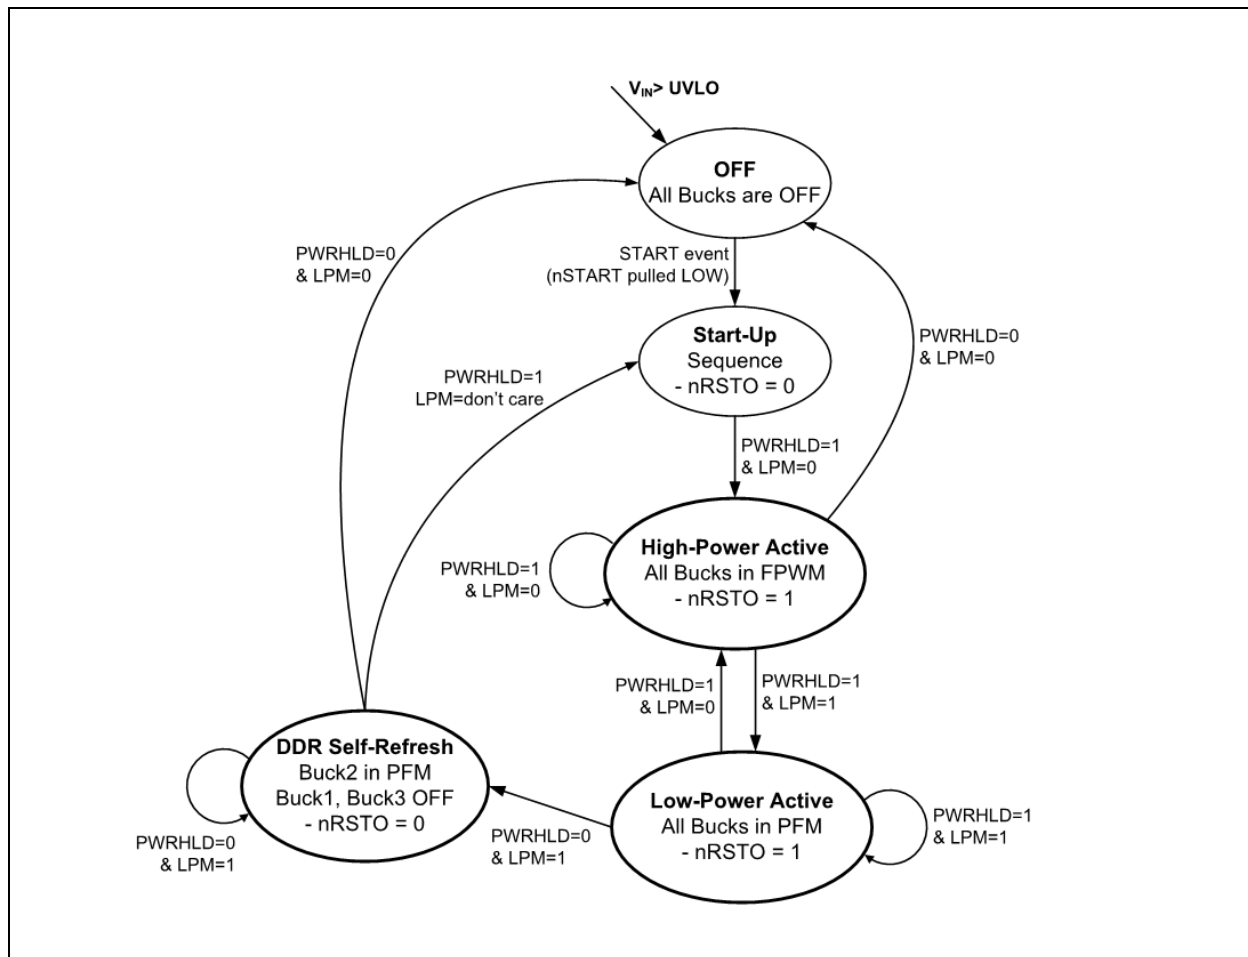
$V_{IN}$> UVLO

OFF
All Bucks are OFF

PWRHLD=0
& LPM=0

START event
(nSTART pulled LOW)

Start-Up
Sequence
- nRSTO = 0

PWRHLD=0
& LPM=0

PWRHLD=1
LPM=don't care

PWRHLD=1
& LPM=0

PWRHLD=1
& LPM=0

High-Power Active
All Bucks in FPWM
- nRSTO = 1

PWRHLD=1
& LPM=0

PWRHLD=1
& LPM=1

DDR Self-Refresh
Buck2 in PFM
Buck1, Buck3 OFF
- nRSTO = 0

PWRHLD=0
& LPM=1

PWRHLD=0
& LPM=1

Low-Power Active
All Bucks in PFM
- nRSTO = 1

PWRHLD=1
& LPM=1